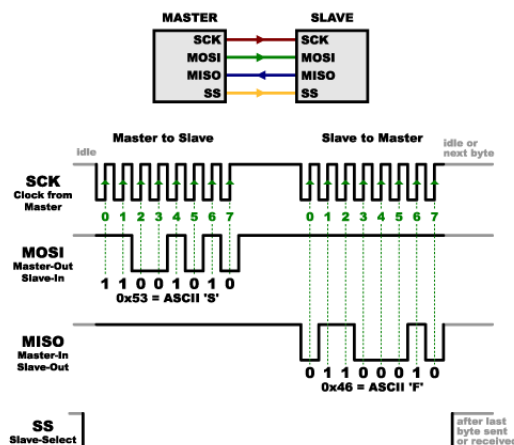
MASTER

SLAVE

SCK
MOSI
MISO
SS

SCK
MOSI
MISO
SS

Master to Slave

Slave to Master

idle

idle or next byte

SCK
Clock from Master

0 1 2 3 4 5 6 7

0 1 2 3 4 5 6 7

MOSI
Master-Out Slave-In

1 1 0 0 1 0 1 0
0x53 = ASCII 'S'

MISO
Master-In Slave-Out

0 1 1 0 0 0 1 0
0x46 = ASCII 'F'

SS
Slave-Select

after last byte sent or received